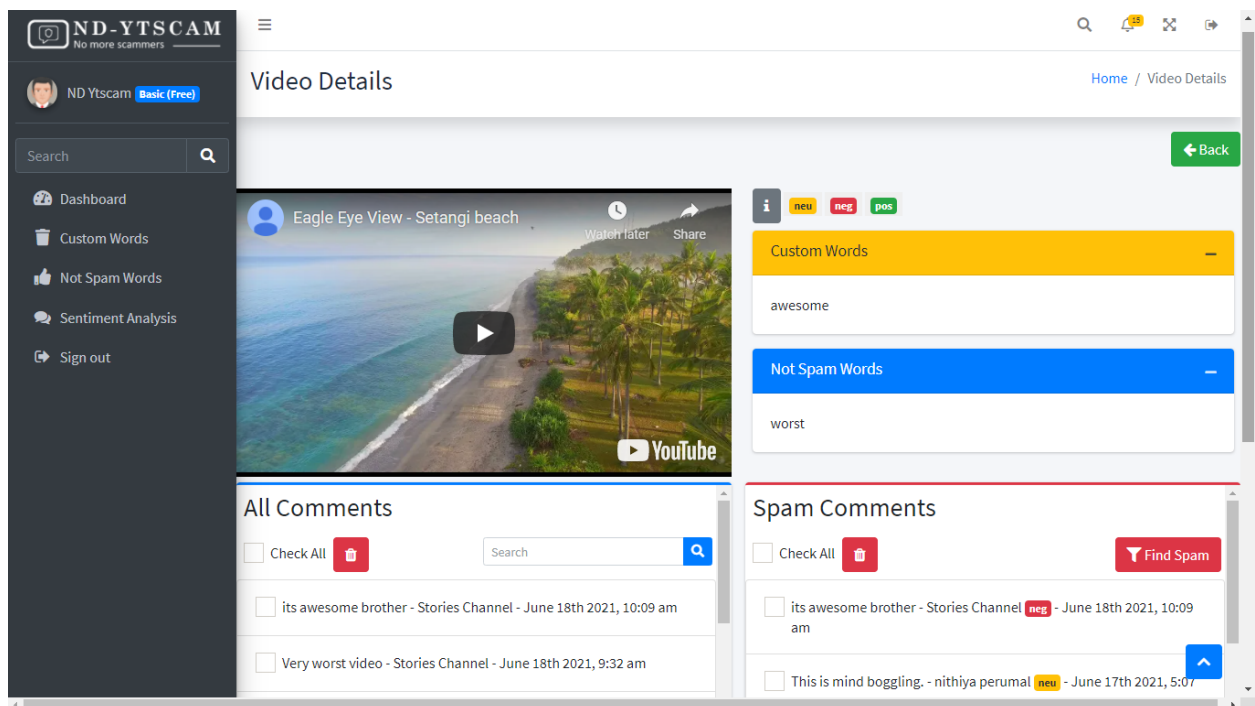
ND-YTSCAM
No more scammers

ND Ytscam Basic (Free)

Search

Dashboard
Custom Words
Not Spam Words
Sentiment Analysis
Sign out

15

Video Details

Home / Video Details

Back

Eagle Eye View - Setangi beach
Watch later
Share
YouTube

neu neg pos

Custom Words
awesome

Not Spam Words
worst

All Comments
Check All
Search
its awesome brother - Stories Channel - June 18th 2021, 10:09 am
Very worst video - Stories Channel - June 18th 2021, 9:32 am

Spam Comments
Check All
Find Spam
its awesome brother - Stories Channel neg - June 18th 2021, 10:09 am
This is mind boggling. - nithiya perumal neu - June 17th 2021, 5:07